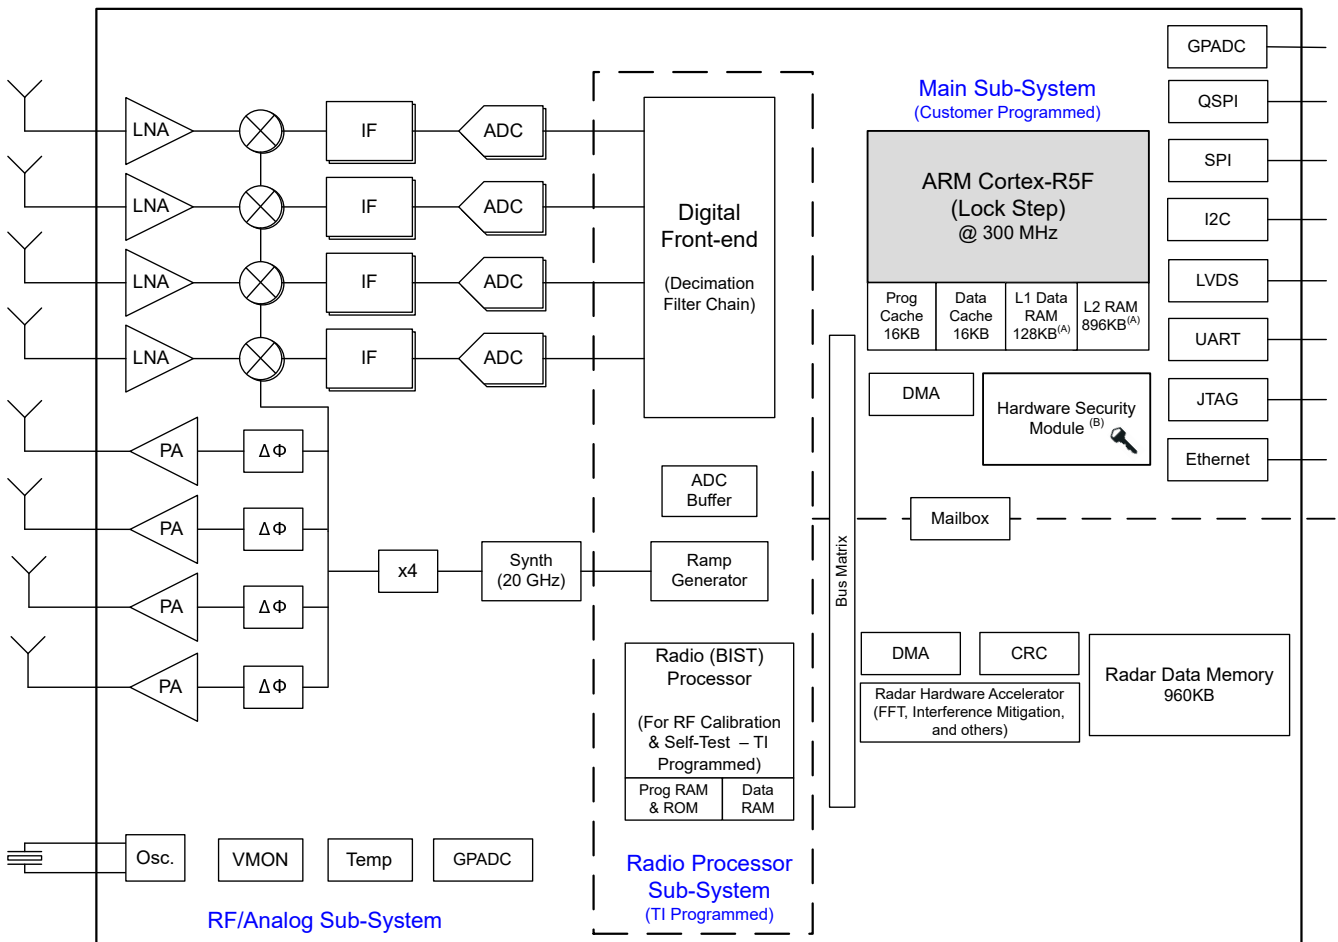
GPADC
QSPI
SPI
I2C
LVDS
UART
JTAG
Ethernet

Main Sub-System
(Customer Programmed)

ARM Cortex-R5F
(Lock Step)
@ 300 MHz

| Prog Cache 16KB | Data Cache 16KB | L1 Data RAM 128KB$^{(A)}$ | L2 RAM 896KB$^{(A)}$ |
|---|---|---|---|

DMA
Hardware Security Module $^{(B)}$

LNA
LNA
LNA
LNA
IF
IF
IF
IF
ADC
ADC
ADC
ADC

Digital Front-end
(Decimation Filter Chain)

PA
PA
PA
PA
ΔΦ
ΔΦ
ΔΦ
ΔΦ

x4
Synth (20 GHz)
Ramp Generator
ADC Buffer

Mailbox
Bus Matrix

Radio (BIST) Processor
(For RF Calibration & Self-Test – TI Programmed)
Prog RAM & ROM
Data RAM

DMA
CRC
Radar Hardware Accelerator (FFT, Interference Mitigation, and others)
Radar Data Memory 960KB

Osc.
VMON
Temp
GPADC

RF/Analog Sub-System

Radio Processor Sub-System
(TI Programmed)